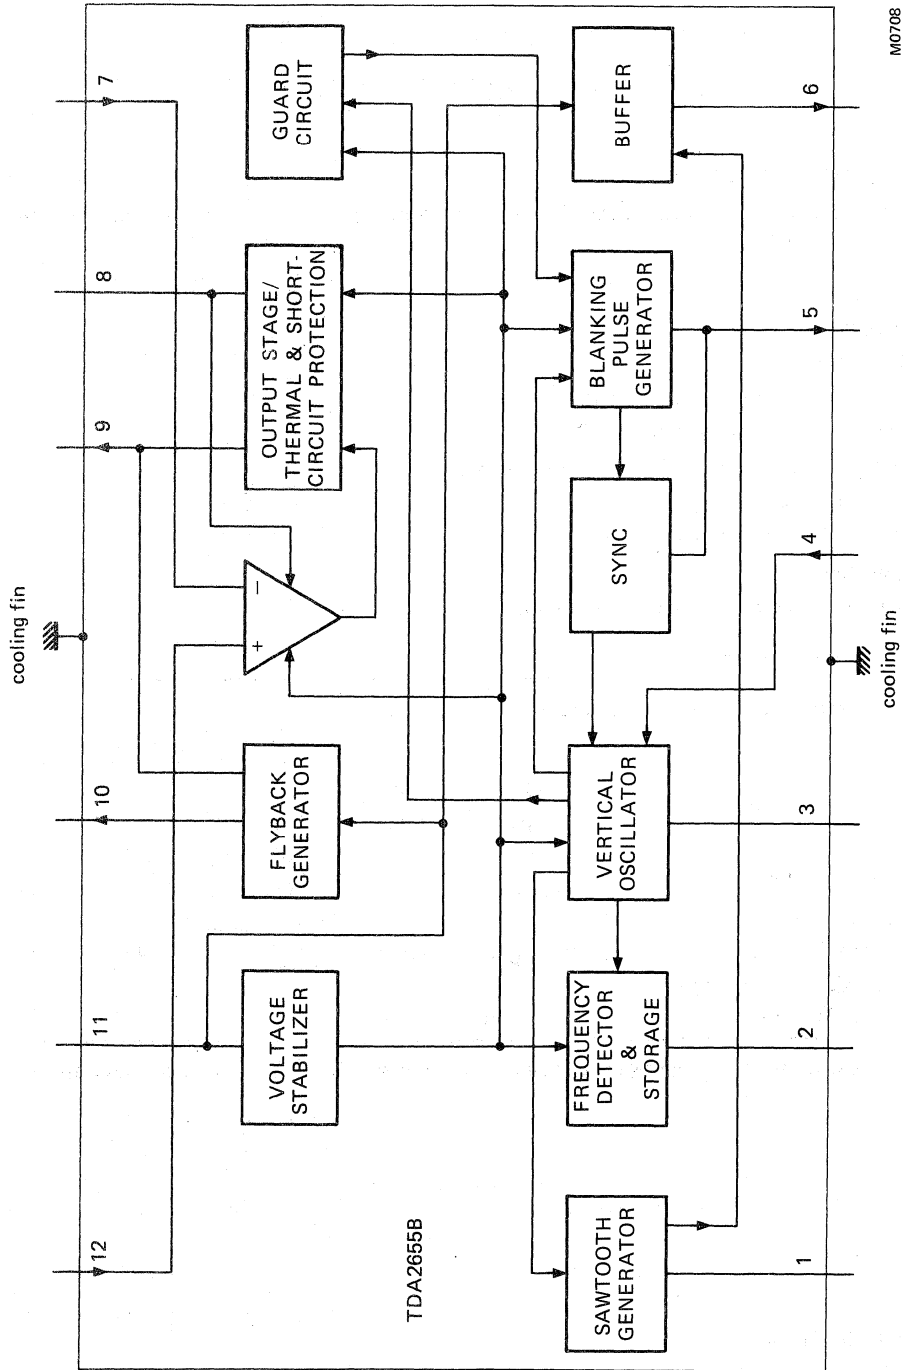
cooling fin

7

8

9

10

11

12

GUARD CIRCUIT

OUTPUT STAGE/ THERMAL & SHORT-CIRCUIT PROTECTION

−

+

FLYBACK GENERATOR

VOLTAGE STABILIZER

TDA2655B

BUFFER

BLANKING PULSE GENERATOR

SYNC

VERTICAL OSCILLATOR

FREQUENCY DETECTOR & STORAGE

SAWTOOTH GENERATOR

6

5

4

3

2

1

cooling fin

M0708